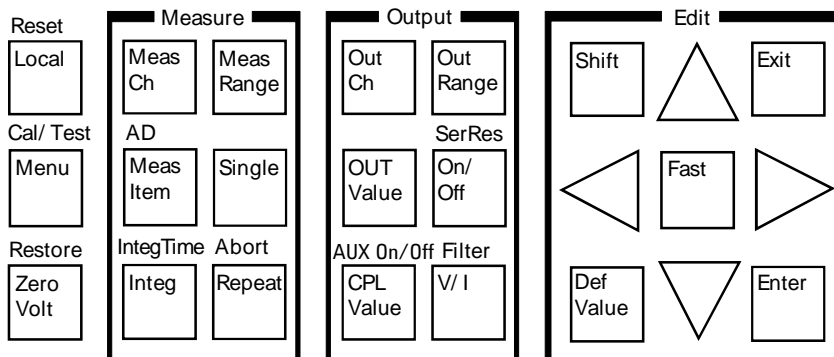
Reset
Local

Cal/ Test
Menu

Restore
Zero Volt

Measure
Meas Ch
Meas Range
AD
Meas Item
Single
IntegTime
Abort
Integ
Repeat

Output
Out Ch
Out Range
SerRes
OUT Value
On/ Off
AUX On/Off
Filter
CPL Value
V/ I

Edit
Shift
Exit
Fast
Def Value
Enter